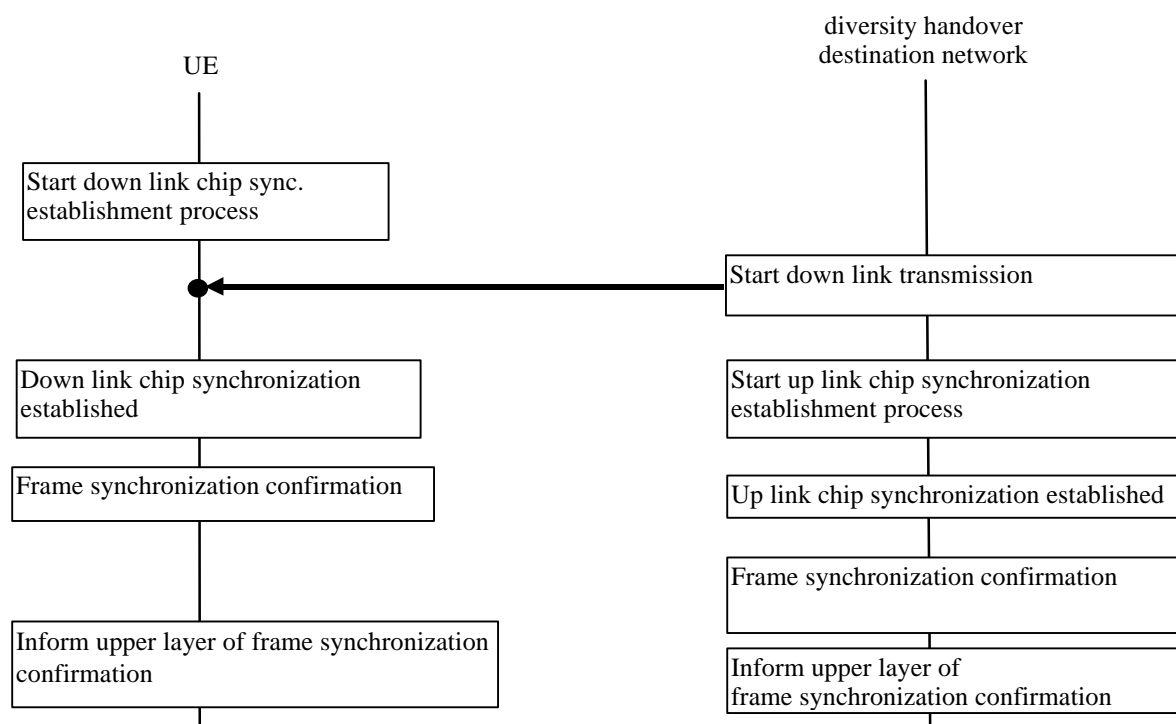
UE

diversity handover destination network

Start down link chip sync. establishment process

Start down link transmission

Down link chip synchronization established

Start up link chip synchronization establishment process

Frame synchronization confirmation

Up link chip synchronization established

Frame synchronization confirmation

Inform upper layer of frame synchronization confirmation

Inform upper layer of frame synchronization confirmation